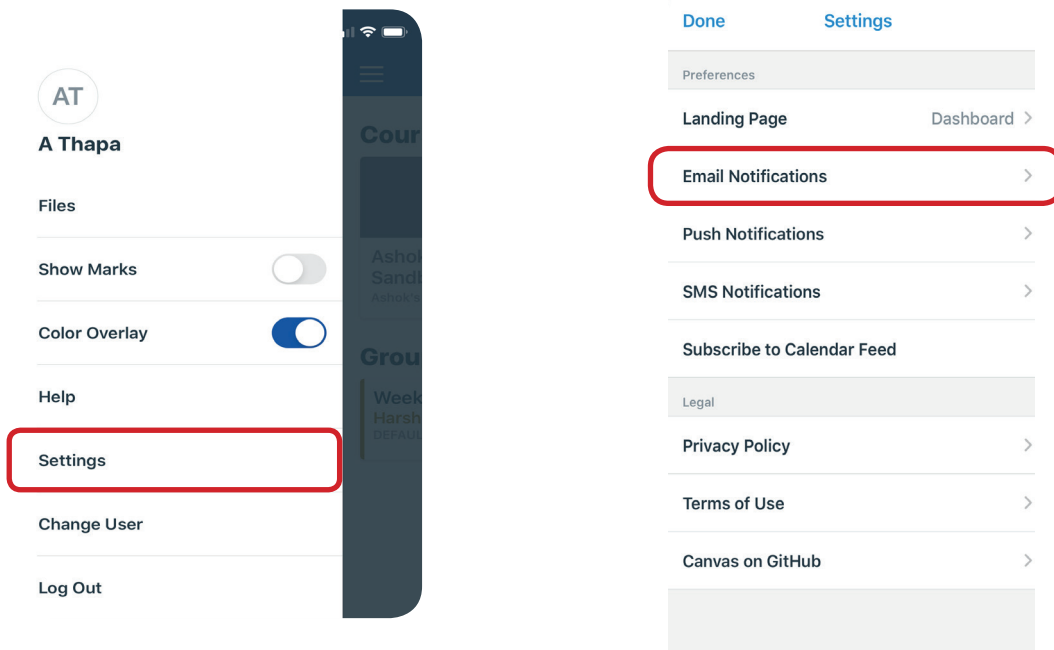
AT
A Thapa
Files
Show Marks
Color Overlay
Help
Settings
Change User
Log Out

Cour
Ashok
Sandb
Ashok's
Grou
Week
Harsh
DEFAUL

Done Settings
Preferences
Landing Page Dashboard >
Email Notifications >
Push Notifications >
SMS Notifications >
Subscribe to Calendar Feed
Legal
Privacy Policy >
Terms of Use >
Canvas on GitHub >